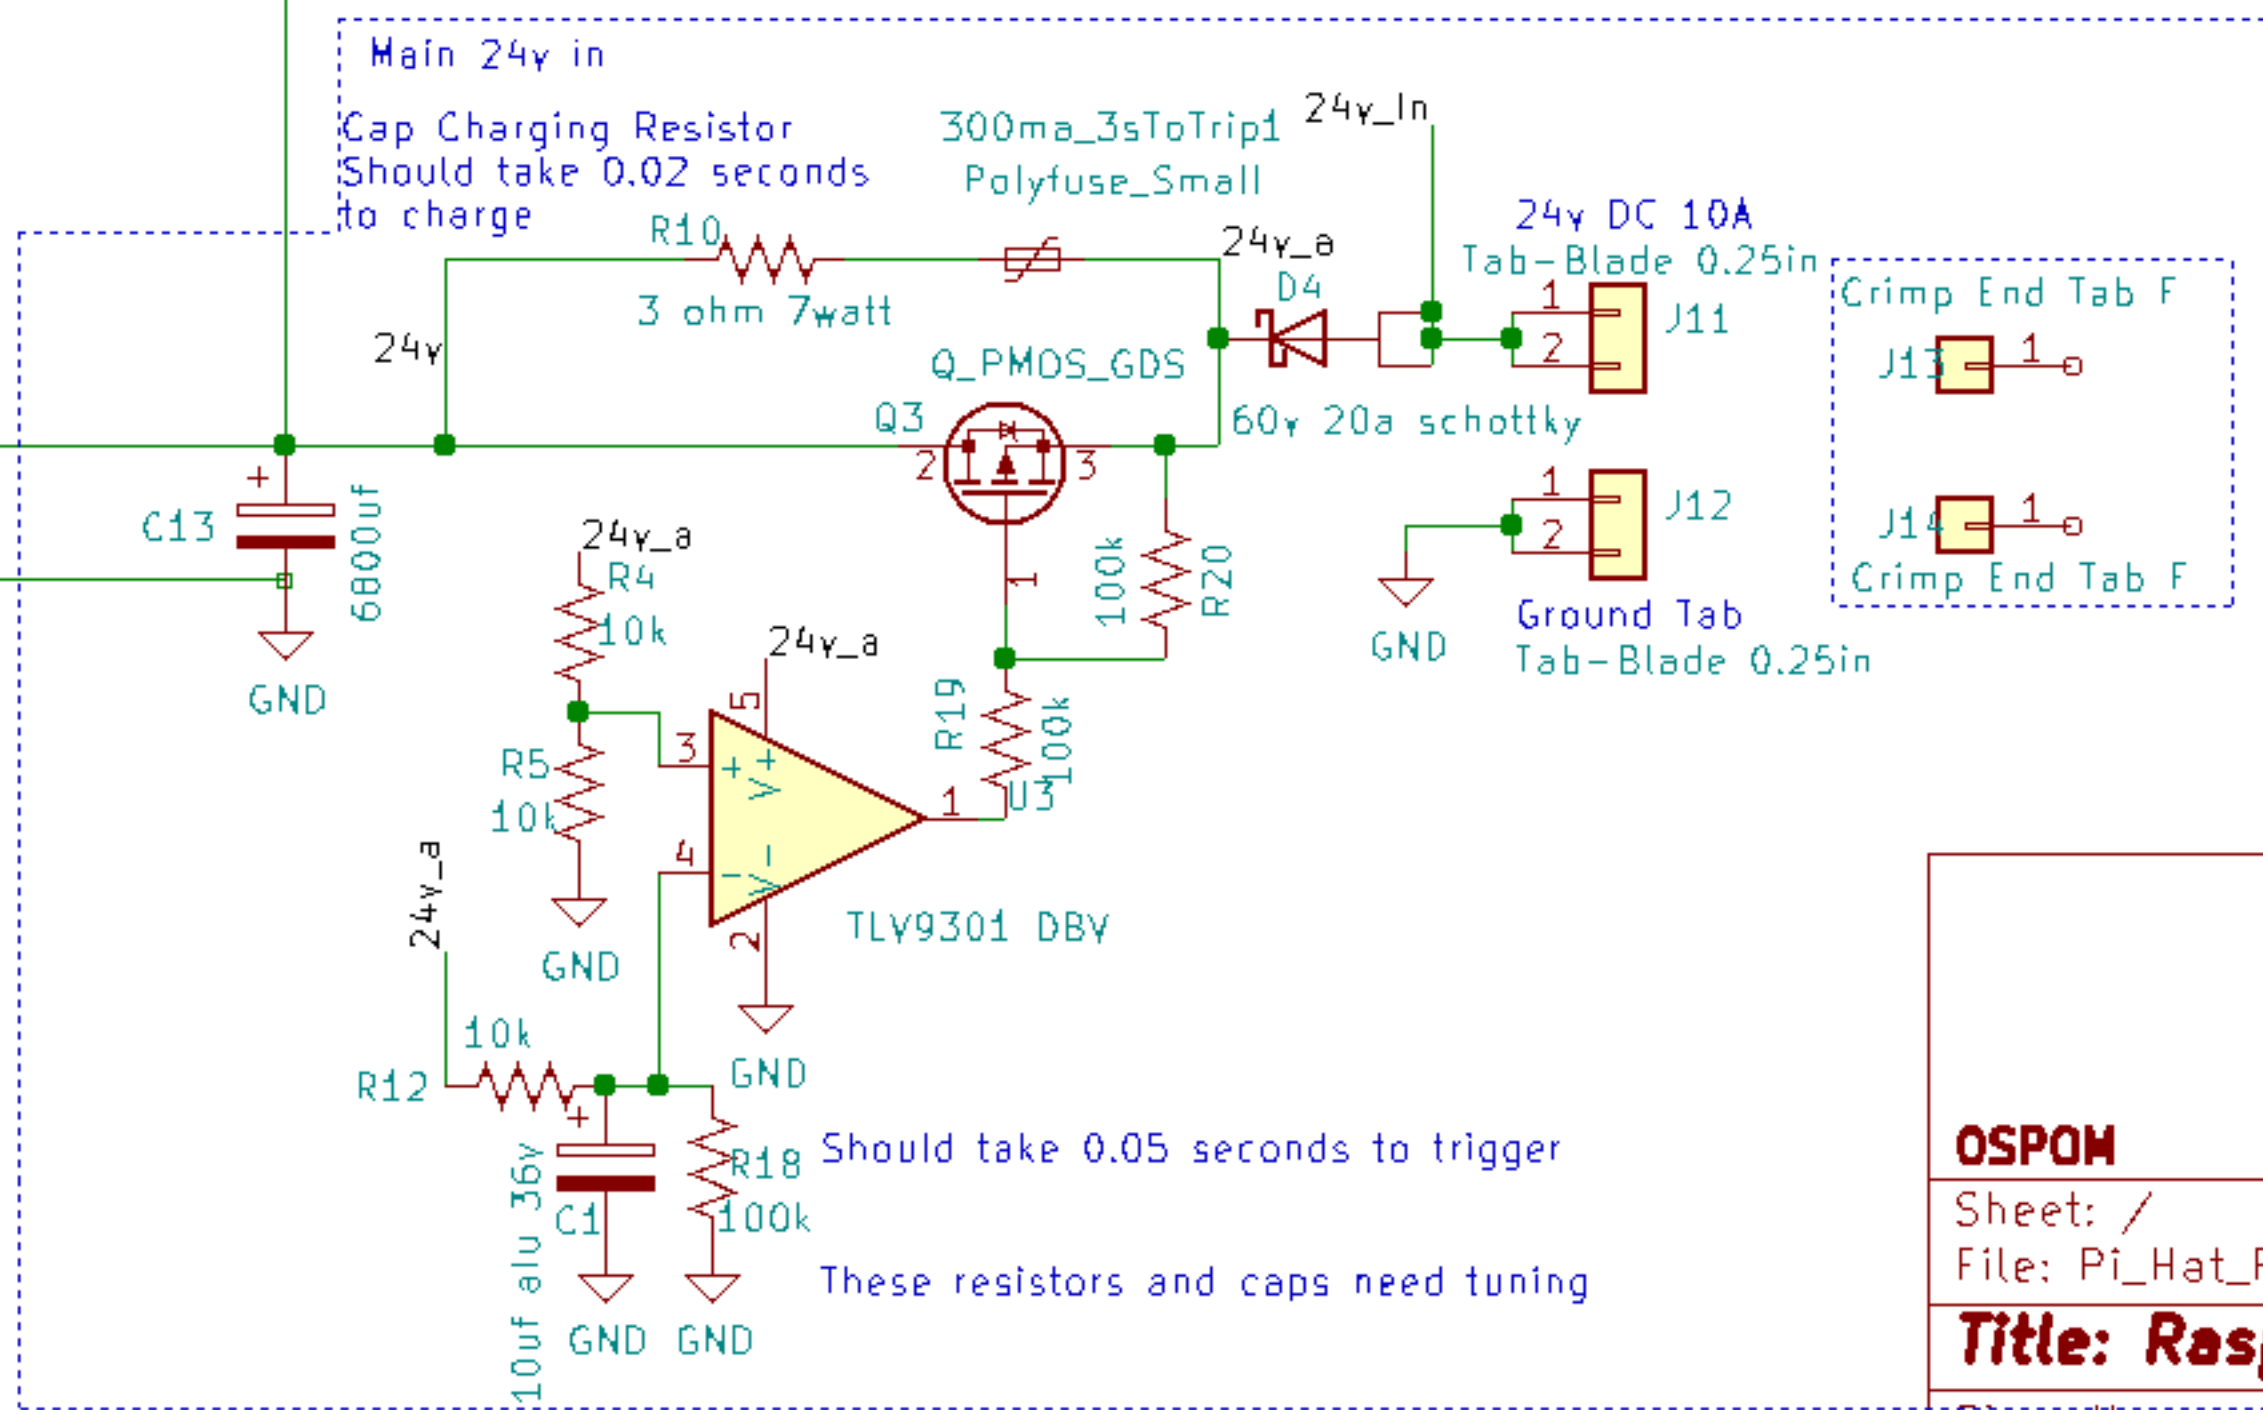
Main 24v in

Cap Charging Resistor
Should take 0.02 seconds
to charge

300ma_3sToTrip1
Polyfuse_Small

24v_In

24v DC 10A
Tab-Blade 0.25in

R10
3 ohm 7watt

24v_a
D4

1
2
J11

Crimp End Tab F
J13
1

24v

Q_PMOS_GDS
Q3
2
3
60v 20a schottky

1
2
J12

J14
1
Crimp End Tab F

C13
+
6800uf

24v_a
R4
10k

1
100k
R20

GND
Ground Tab
Tab-Blade 0.25in

GND

24v_a
5

R19
100k

3
+
V+

R5
10k

1
U3

4
V-
-

24v_a

GND

2

TLV9301 DBV

R12
10k

GND

+
10uf alu 36v
C1

R18
100k

Should take 0.05 seconds to trigger

These resistors and caps need tuning

GND GND

OSPOM
Sheet: /
File: Pi_Hat_
Title: Ras